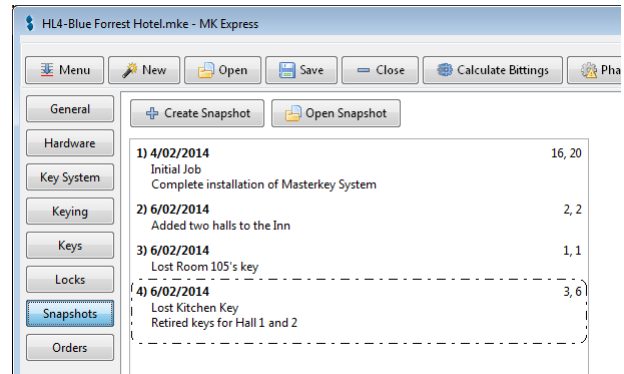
HL4-Blue Forrest Hotel.mke - MK Express

Menu
New
Open
Save
Close
Calculate Bittings
Pha

General
Hardware
Key System
Keying
Keys
Locks
Snapshots
Orders

Create Snapshot
Open Snapshot

1) 4/02/2014 16, 20
Initial Job
Complete installation of Masterkey System

2) 6/02/2014 2, 2
Added two halls to the Inn

3) 6/02/2014 1, 1
Lost Room 105's key

4) 6/02/2014 3, 6
Lost Kitchen Key
Retired keys for Hall 1 and 2